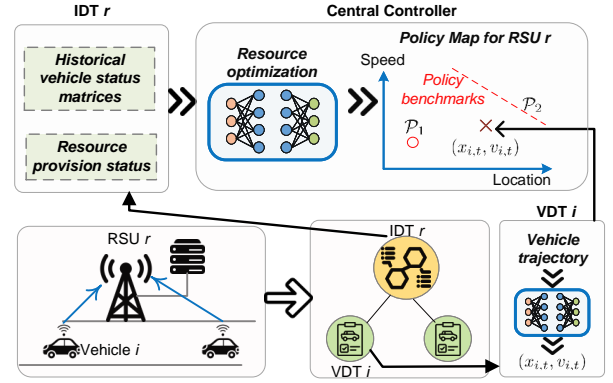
IDT $r$

Historical vehicle status matrices

Resource provision status

Central Controller

Resource optimization

Policy Map for RSU $r$

Speed

Policy benchmarks

$\mathcal{P}_2$

$\mathcal{P}_1$

$(x_{i,t}, v_{i,t})$

Location

RSU $r$

Vehicle $i$

IDT $r$

VDT $i$

VDT $i$

Vehicle trajectory

$(x_{i,t}, v_{i,t})$